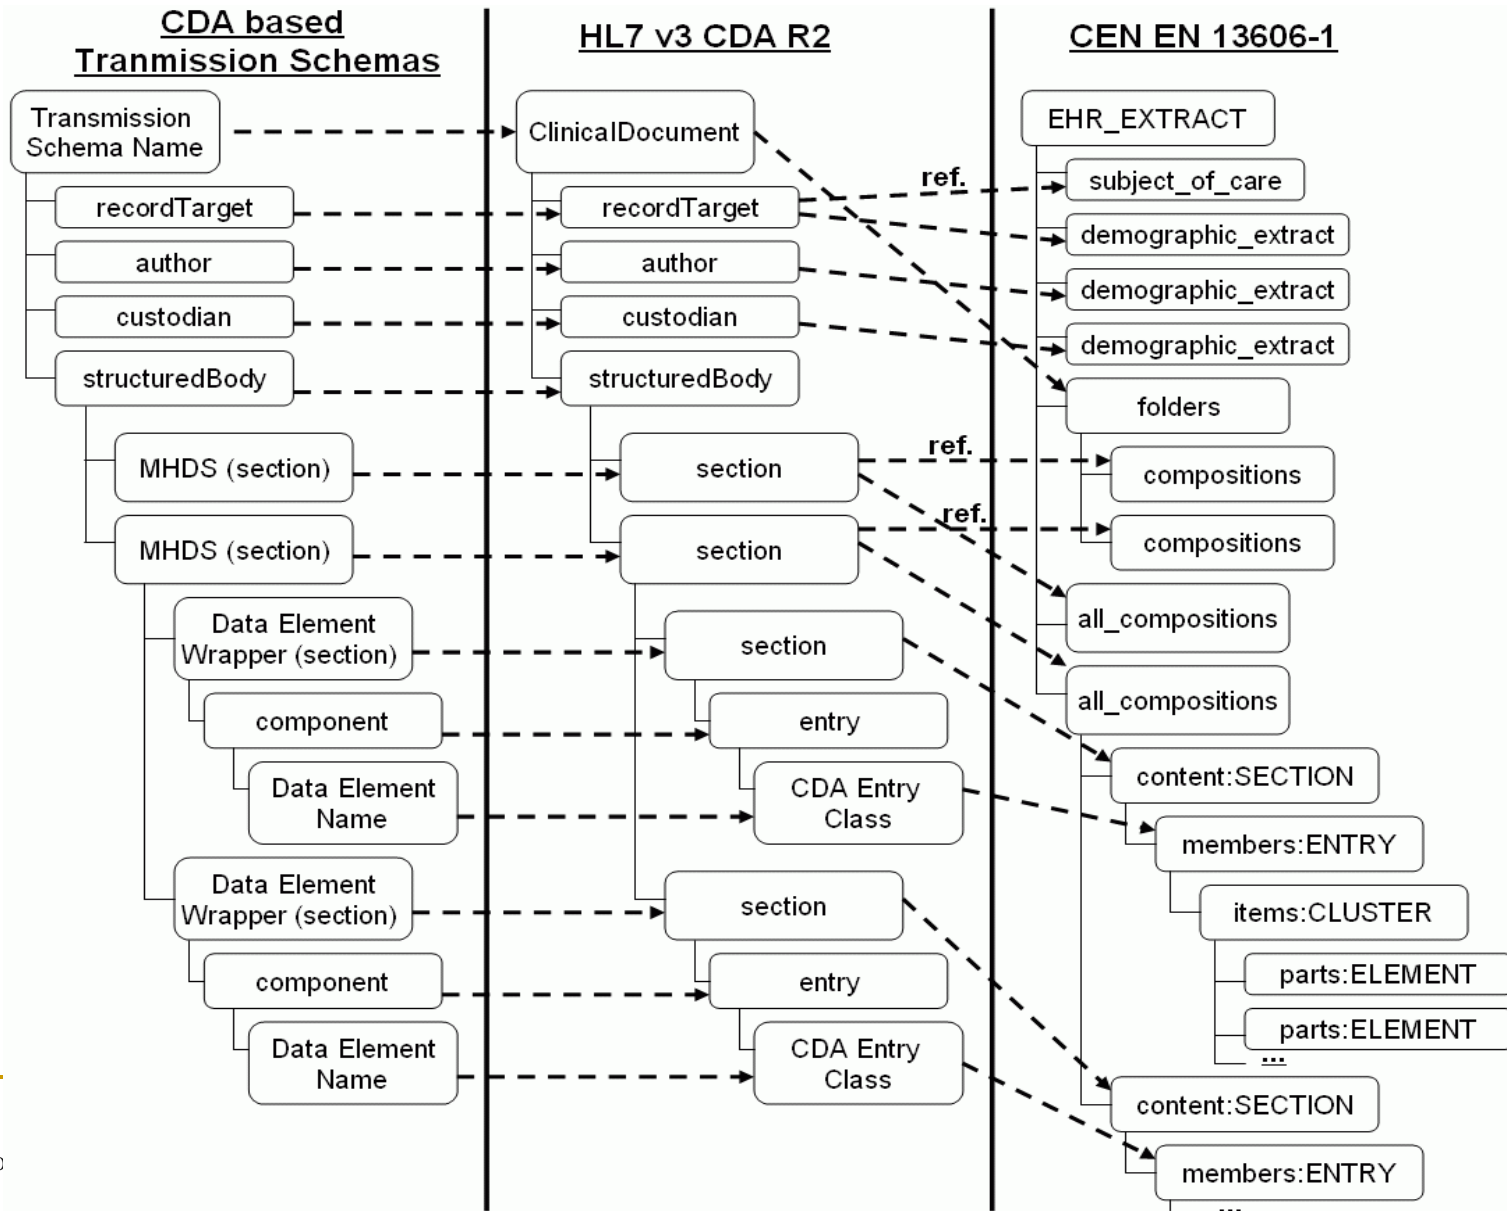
CDA based Tranmission Schemas

HL7 v3 CDA R2

CEN EN 13606-1

Transmission Schema Name
recordTarget
author
custodian
structuredBody
MHDS (section)
MHDS (section)
Data Element Wrapper (section)
component
Data Element Name
Data Element Wrapper (section)
component
Data Element Name

ClinicalDocument
recordTarget
author
custodian
structuredBody
section
section
section
entry
CDA Entry Class
section
entry
CDA Entry Class

EHR_EXTRACT
ref.
subject_of_care
demographic_extract
demographic_extract
demographic_extract
folders
ref.
compositions
ref.
compositions
all_compositions
all_compositions
content:SECTION
members:ENTRY
items:CLUSTER
parts:ELEMENT
parts:ELEMENT
...
content:SECTION
members:ENTRY